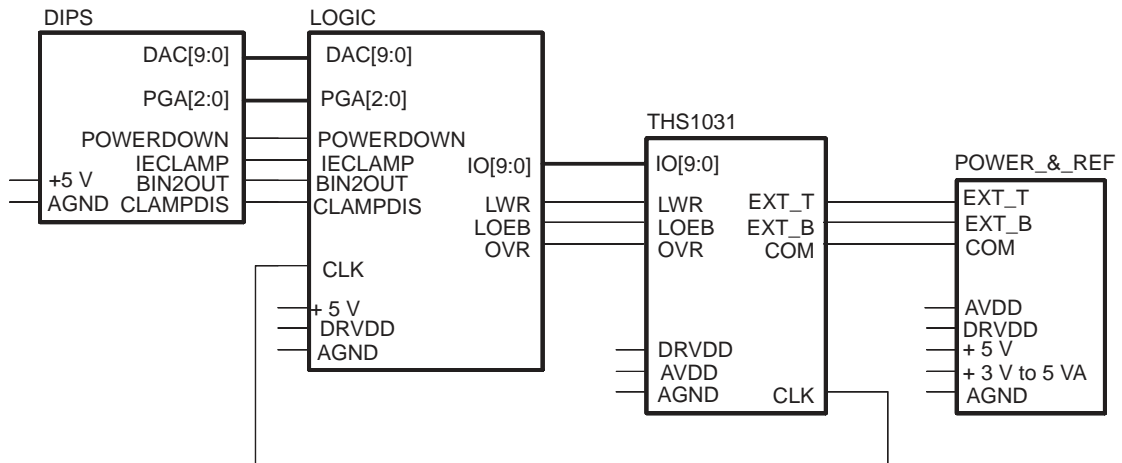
DIPS
DAC[9:0]
PGA[2:0]
POWERDOWN
IECLAMP
BIN2OUT
CLAMPDIS
+5 V
AGND

LOGIC
DAC[9:0]
PGA[2:0]
POWERDOWN
IECLAMP
BIN2OUT
CLAMPDIS
CLK
+ 5 V
DRVDD
AGND
IO[9:0]
LWR
LOEB
OVR

THS1031
IO[9:0]
LWR
LOEB
OVR
EXT_T
EXT_B
COM
DRVDD
AVDD
AGND
CLK

POWER_&_REF
EXT_T
EXT_B
COM
AVDD
DRVDD
+ 5 V
+ 3 V to 5 VA
AGND